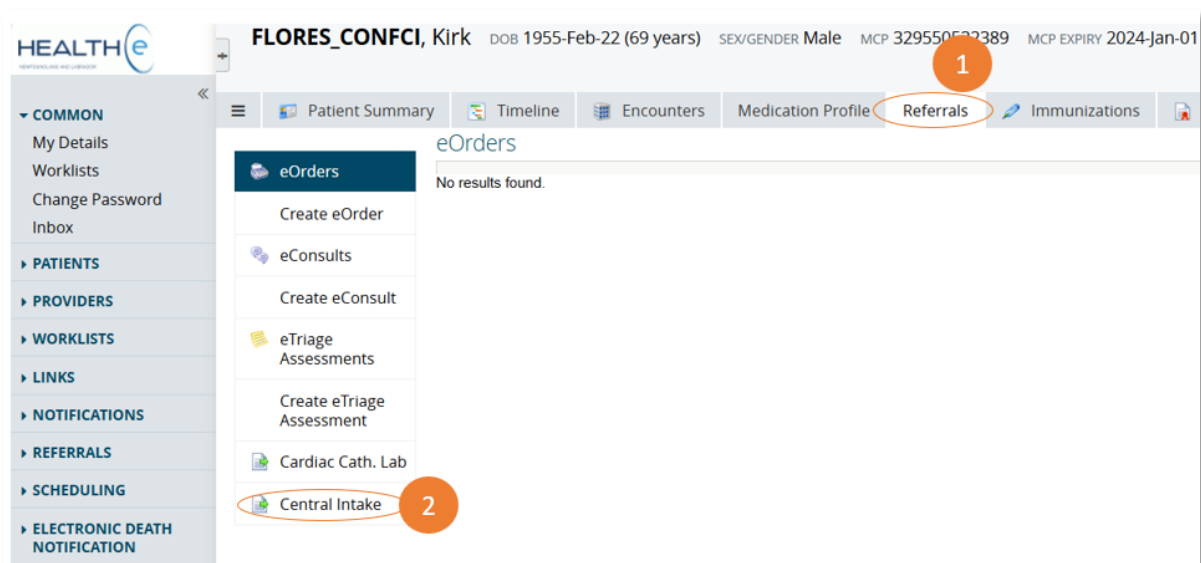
HEALTHe
NEWFOUNDLAND AND LABRADOR

FLORES_CONFCI, Kirk DOB 1955-Feb-22 (69 years) SEX/GENDER Male MCP 329550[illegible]389 MCP EXPIRY 2024-Jan-01

1

«

▾ COMMON
My Details
Worklists
Change Password
Inbox

▸ PATIENTS
▸ PROVIDERS
▸ WORKLISTS
▸ LINKS
▸ NOTIFICATIONS
▸ REFERRALS
▸ SCHEDULING
▸ ELECTRONIC DEATH NOTIFICATION

Patient Summary | Timeline | Encounters | Medication Profile | Referrals | Immunizations

eOrders
Create eOrder
eConsults
Create eConsult
eTriage Assessments
Create eTriage Assessment
Cardiac Cath. Lab
Central Intake

2

eOrders
No results found.